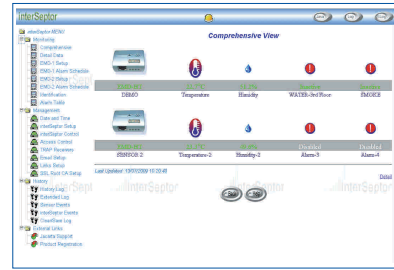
InterSeptor

InterSeptor MENU
Monitoring
Comprehensive
Detail Data
EMD-1 Setup
EMD-1 Alarm Schedule
EMD-2 Setup
EMD-2 Alarm Schedule
Notification
Alarm Table
Management
Date and Time
InterSeptor Setup
InterSeptor Control
Access Control
TRAP Receivers
Email Setup
Links Setup
SSL Root CA Setup
History
History Log
Extended Log
Sensor Events
InterSeptor Events
Event/Rate Log
External Links
Jacarta Support
Product Registration

Comprehensive View

DEMO Temperature Humidity WATER-3rd Floor SMOKE
SENSOR-2 Temperature-2 Humidity-2 Alarm-3 Alarm-4
Disabled Disabled

Last Updated: 13/07/2006 10:20:48

Detail